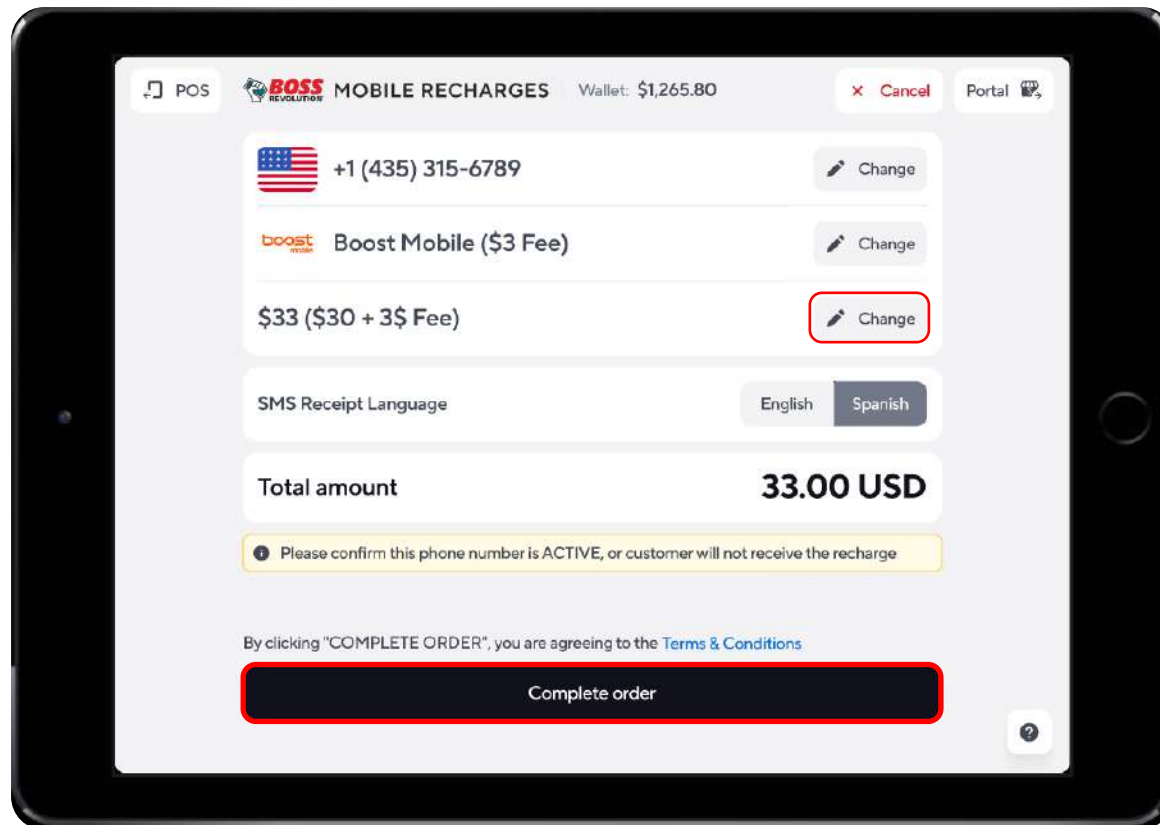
POS

BOSS REVOLUTION MOBILE RECHARGES Wallet: $1,265.80

× Cancel

Portal

+1 (435) 315-6789 Change

boost mobile Boost Mobile ($3 Fee) Change

$33 ($30 + 3$ Fee) Change

SMS Receipt Language English Spanish

Total amount 33.00 USD

Please confirm this phone number is ACTIVE, or customer will not receive the recharge

By clicking "COMPLETE ORDER", you are agreeing to the Terms & Conditions

Complete order

?